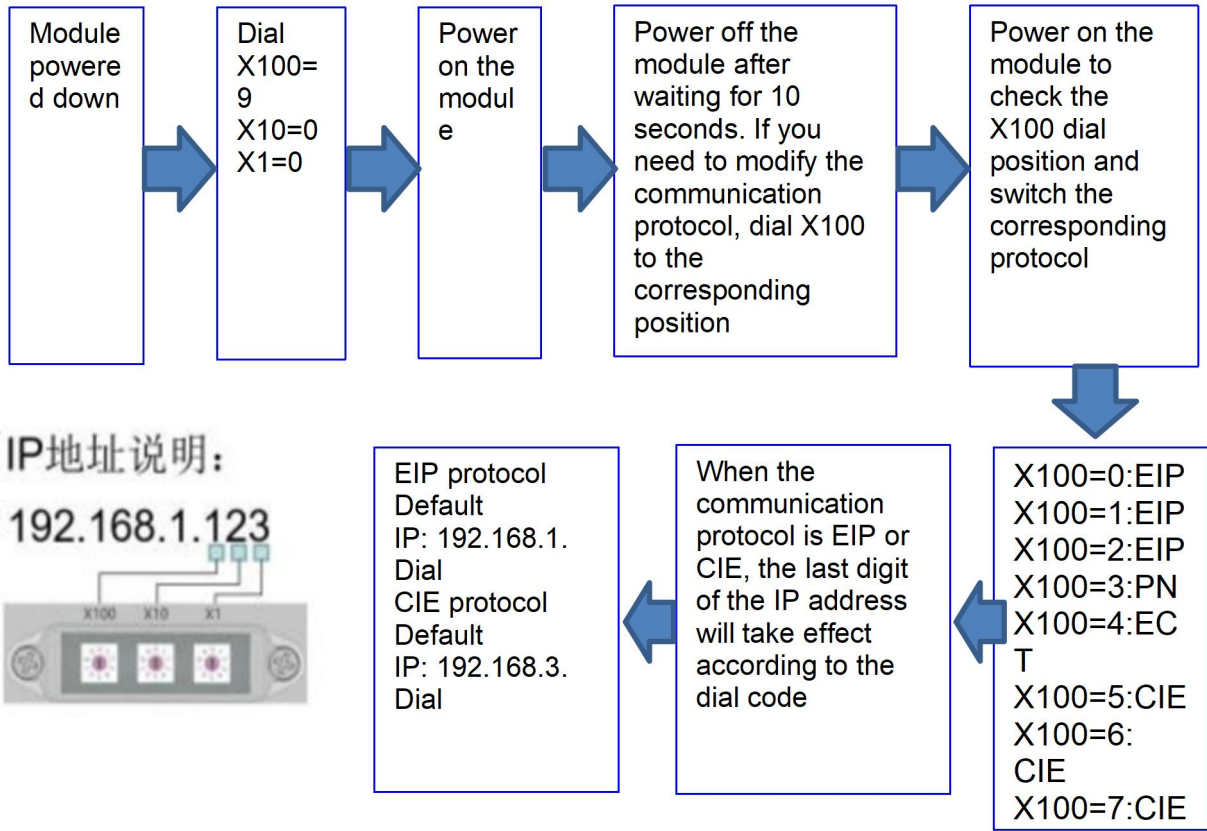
Module powere d down

Dial X100= 9 X10=0 X1=0

Power on the modul e

Power off the module after waiting for 10 seconds. If you need to modify the communication protocol, dial X100 to the corresponding position

Power on the module to check the X100 dial position and switch the corresponding protocol

X100=0:EIP
X100=1:EIP
X100=2:EIP
X100=3:PN
X100=4:EC T
X100=5:CIE
X100=6: CIE
X100=7:CIE

When the communication protocol is EIP or CIE, the last digit of the IP address will take effect according to the dial code

EIP protocol Default IP: 192.168.1. Dial
CIE protocol Default IP: 192.168.3. Dial

IP地址说明:

192.168.1.123

X100 X10 X1